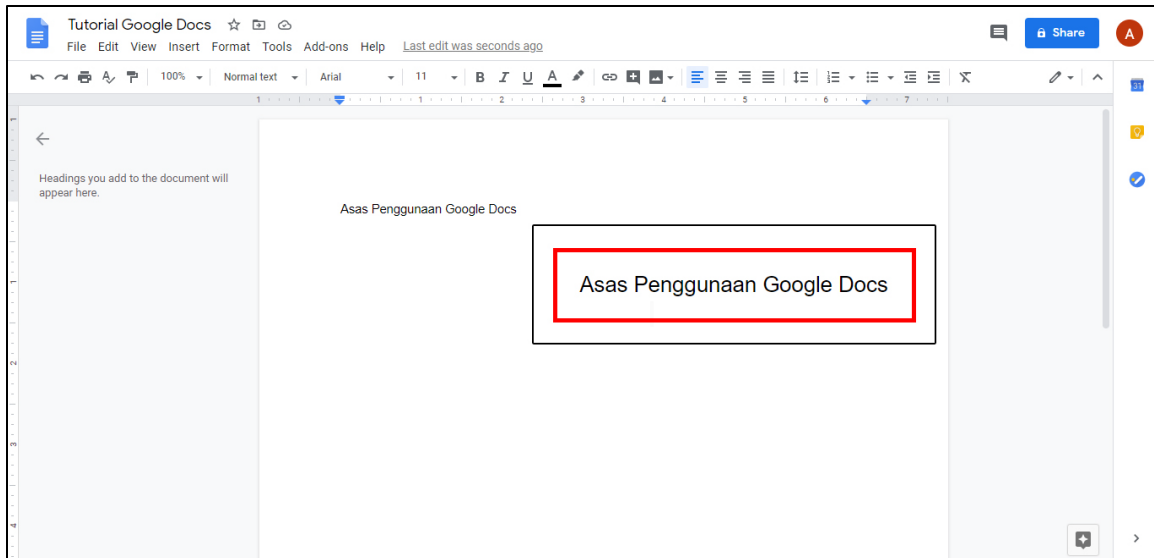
Tutorial Google Docs

File Edit View Insert Format Tools Add-ons Help Last edit was seconds ago

Share

A

100% Normal text Arial 11 B I U A

1 2 3 4 5 6 7

Headings you add to the document will appear here.

Asas Penggunaan Google Docs

Asas Penggunaan Google Docs